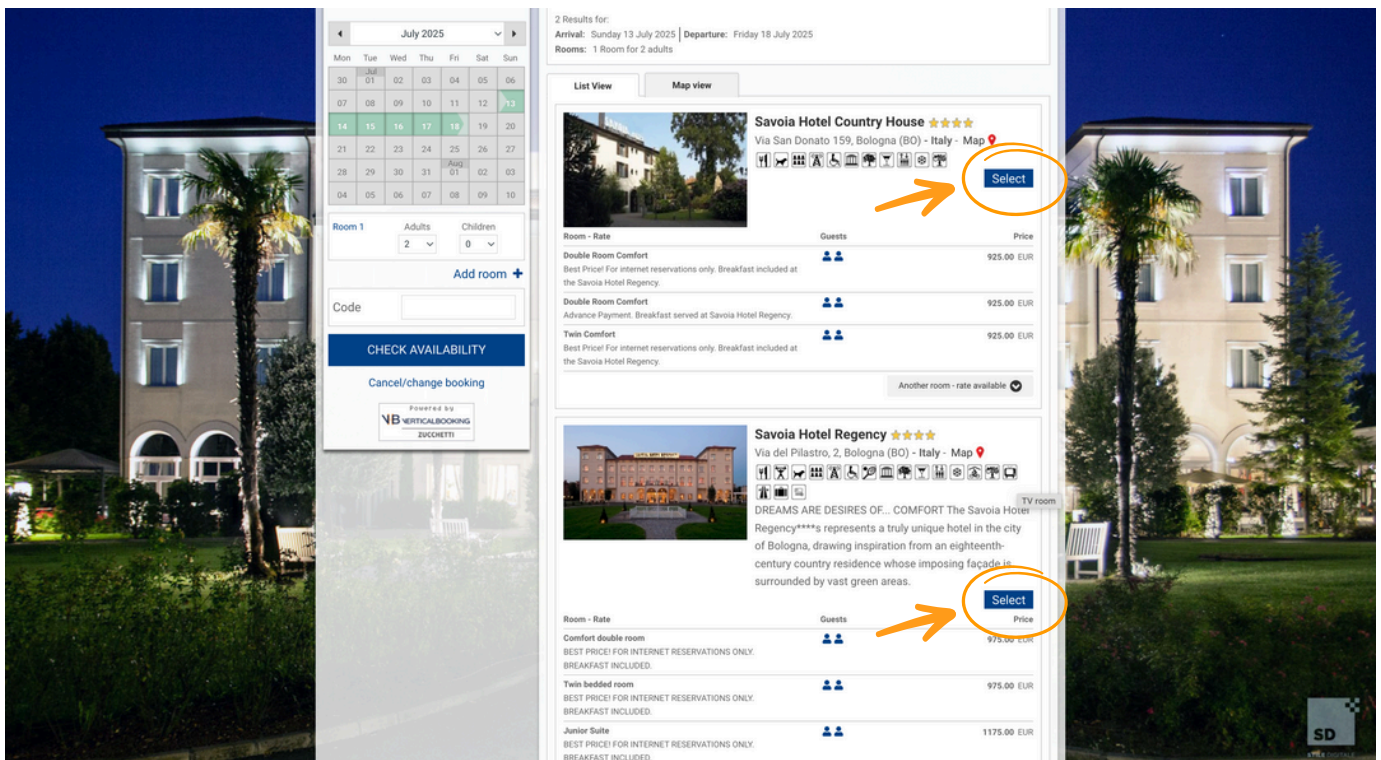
July 2025

| Mon | Tue | Wed | Thu | Fri | Sat | Sun |
|---|---|---|---|---|---|---|
| 30 | Jul 01 | 02 | 03 | 04 | 05 | 06 |
| 07 | 08 | 09 | 10 | 11 | 12 | 13 |
| 14 | 15 | 16 | 17 | 18 | 19 | 20 |
| 21 | 22 | 23 | 24 | 25 | 26 | 27 |
| 28 | 29 | 30 | 31 | Aug 01 | 02 | 03 |
| 04 | 05 | 06 | 07 | 08 | 09 | 10 |

Room 1 Adults 2 Children 0

Add room +

Code

CHECK AVAILABILITY

Cancel/change booking

Powered by VB VERTICALBOOKING ZUCCHETTI

2 Results for:
Arrival: Sunday 13 July 2025 | Departure: Friday 18 July 2025
Rooms: 1 Room for 2 adults

List View Map view

Savoia Hotel Country House
Via San Donato 159, Bologna (BO) - Italy - Map

Select

| Room - Rate | Guests | Price |
|---|---|---|
| Double Room Comfort Best Price! For internet reservations only. Breakfast included at the Savoia Hotel Regency. | | 925.00 EUR |
| Double Room Comfort Advance Payment. Breakfast served at Savoia Hotel Regency. | | 925.00 EUR |
| Twin Comfort Best Price! For internet reservations only. Breakfast included at the Savoia Hotel Regency. | | 925.00 EUR |

Another room - rate available

Savoia Hotel Regency
Via del Pilastro, 2, Bologna (BO) - Italy - Map

TV room

DREAMS ARE DESIRES OF... COMFORT The Savoia Hotel Regency****s represents a truly unique hotel in the city of Bologna, drawing inspiration from an eighteenth-century country residence whose imposing façade is surrounded by vast green areas.

Select

| Room - Rate | Guests | Price |
|---|---|---|
| Comfort double room BEST PRICE! FOR INTERNET RESERVATIONS ONLY. BREAKFAST INCLUDED. | | 975.00 EUR |
| Twin bedded room BEST PRICE! FOR INTERNET RESERVATIONS ONLY. BREAKFAST INCLUDED. | | 975.00 EUR |
| Junior Suite BEST PRICE! FOR INTERNET RESERVATIONS ONLY. BREAKFAST INCLUDED | | 1175.00 EUR |

SD